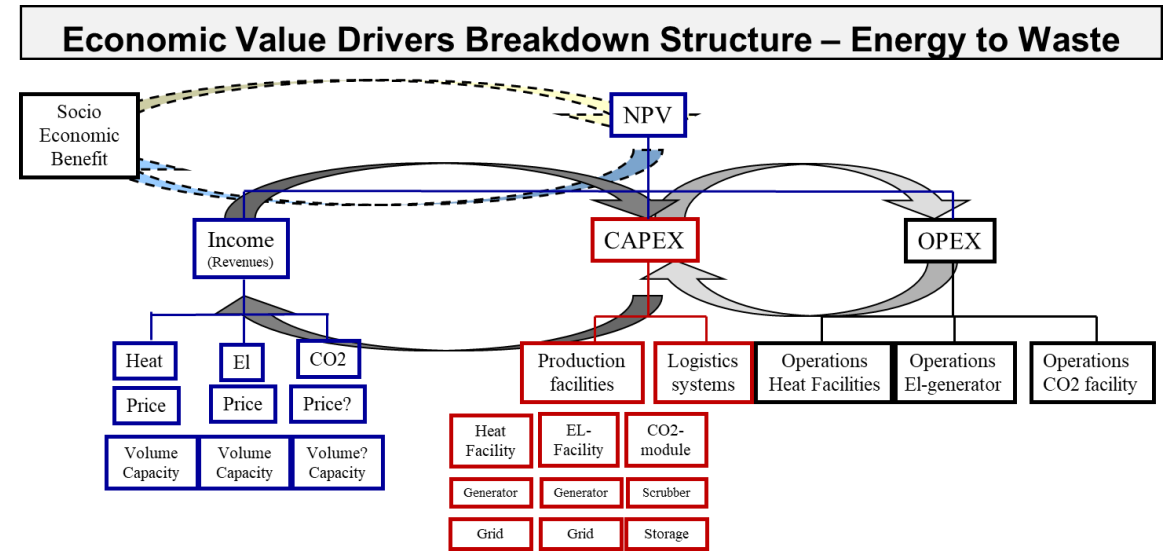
Economic Value Drivers Breakdown Structure – Energy to Waste

Socio Economic Benefit

NPV

Income (Revenues)

CAPEX

OPEX

Heat

El

CO2

Price

Price

Price?

Volume Capacity

Volume Capacity

Volume? Capacity

Production facilities

Logistics systems

Operations Heat Facilities

Operations El-generator

Operations CO2 facility

Heat Facility

EL-Facility

CO2-module

Generator

Generator

Scrubber

Grid

Grid

Storage